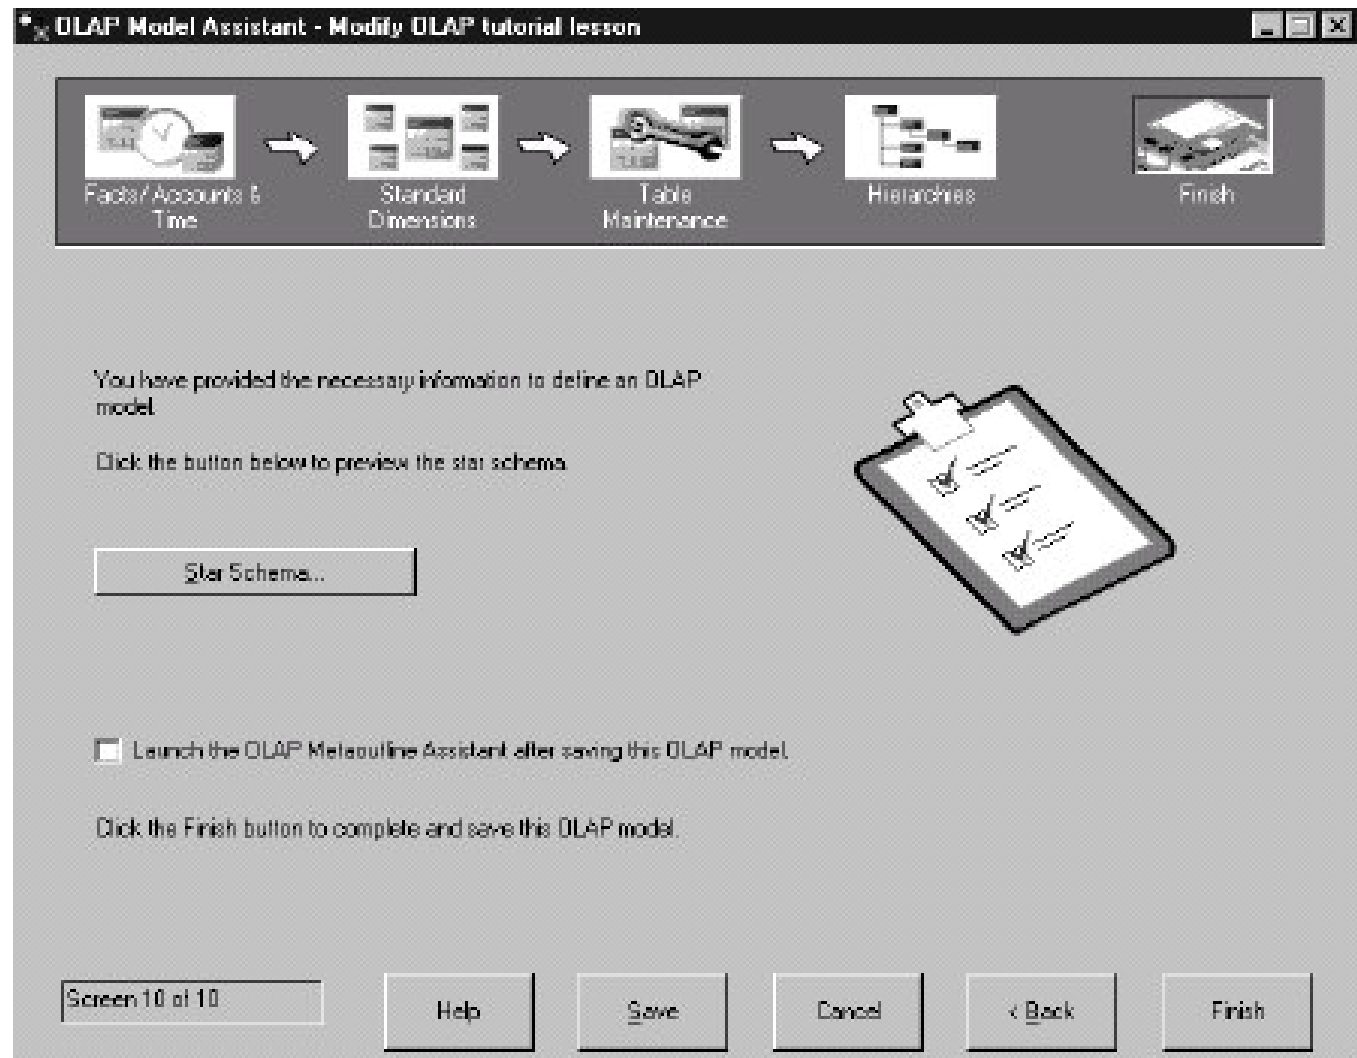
OLAP Model Assistant - Modify OLAP tutorial lesson

Facts/ Accounts & Time

Standard Dimensions

Table Maintenance

Hierarchies

Finish

You have provided the necessary information to define an OLAP model.

Click the button below to preview the star schema.

Star Schema...

Launch the OLAP Metaoutline Assistant after saving this OLAP model.

Click the Finish button to complete and save this OLAP model.

Screen 10 of 10

Help

Save

Cancel

< Back

Finish